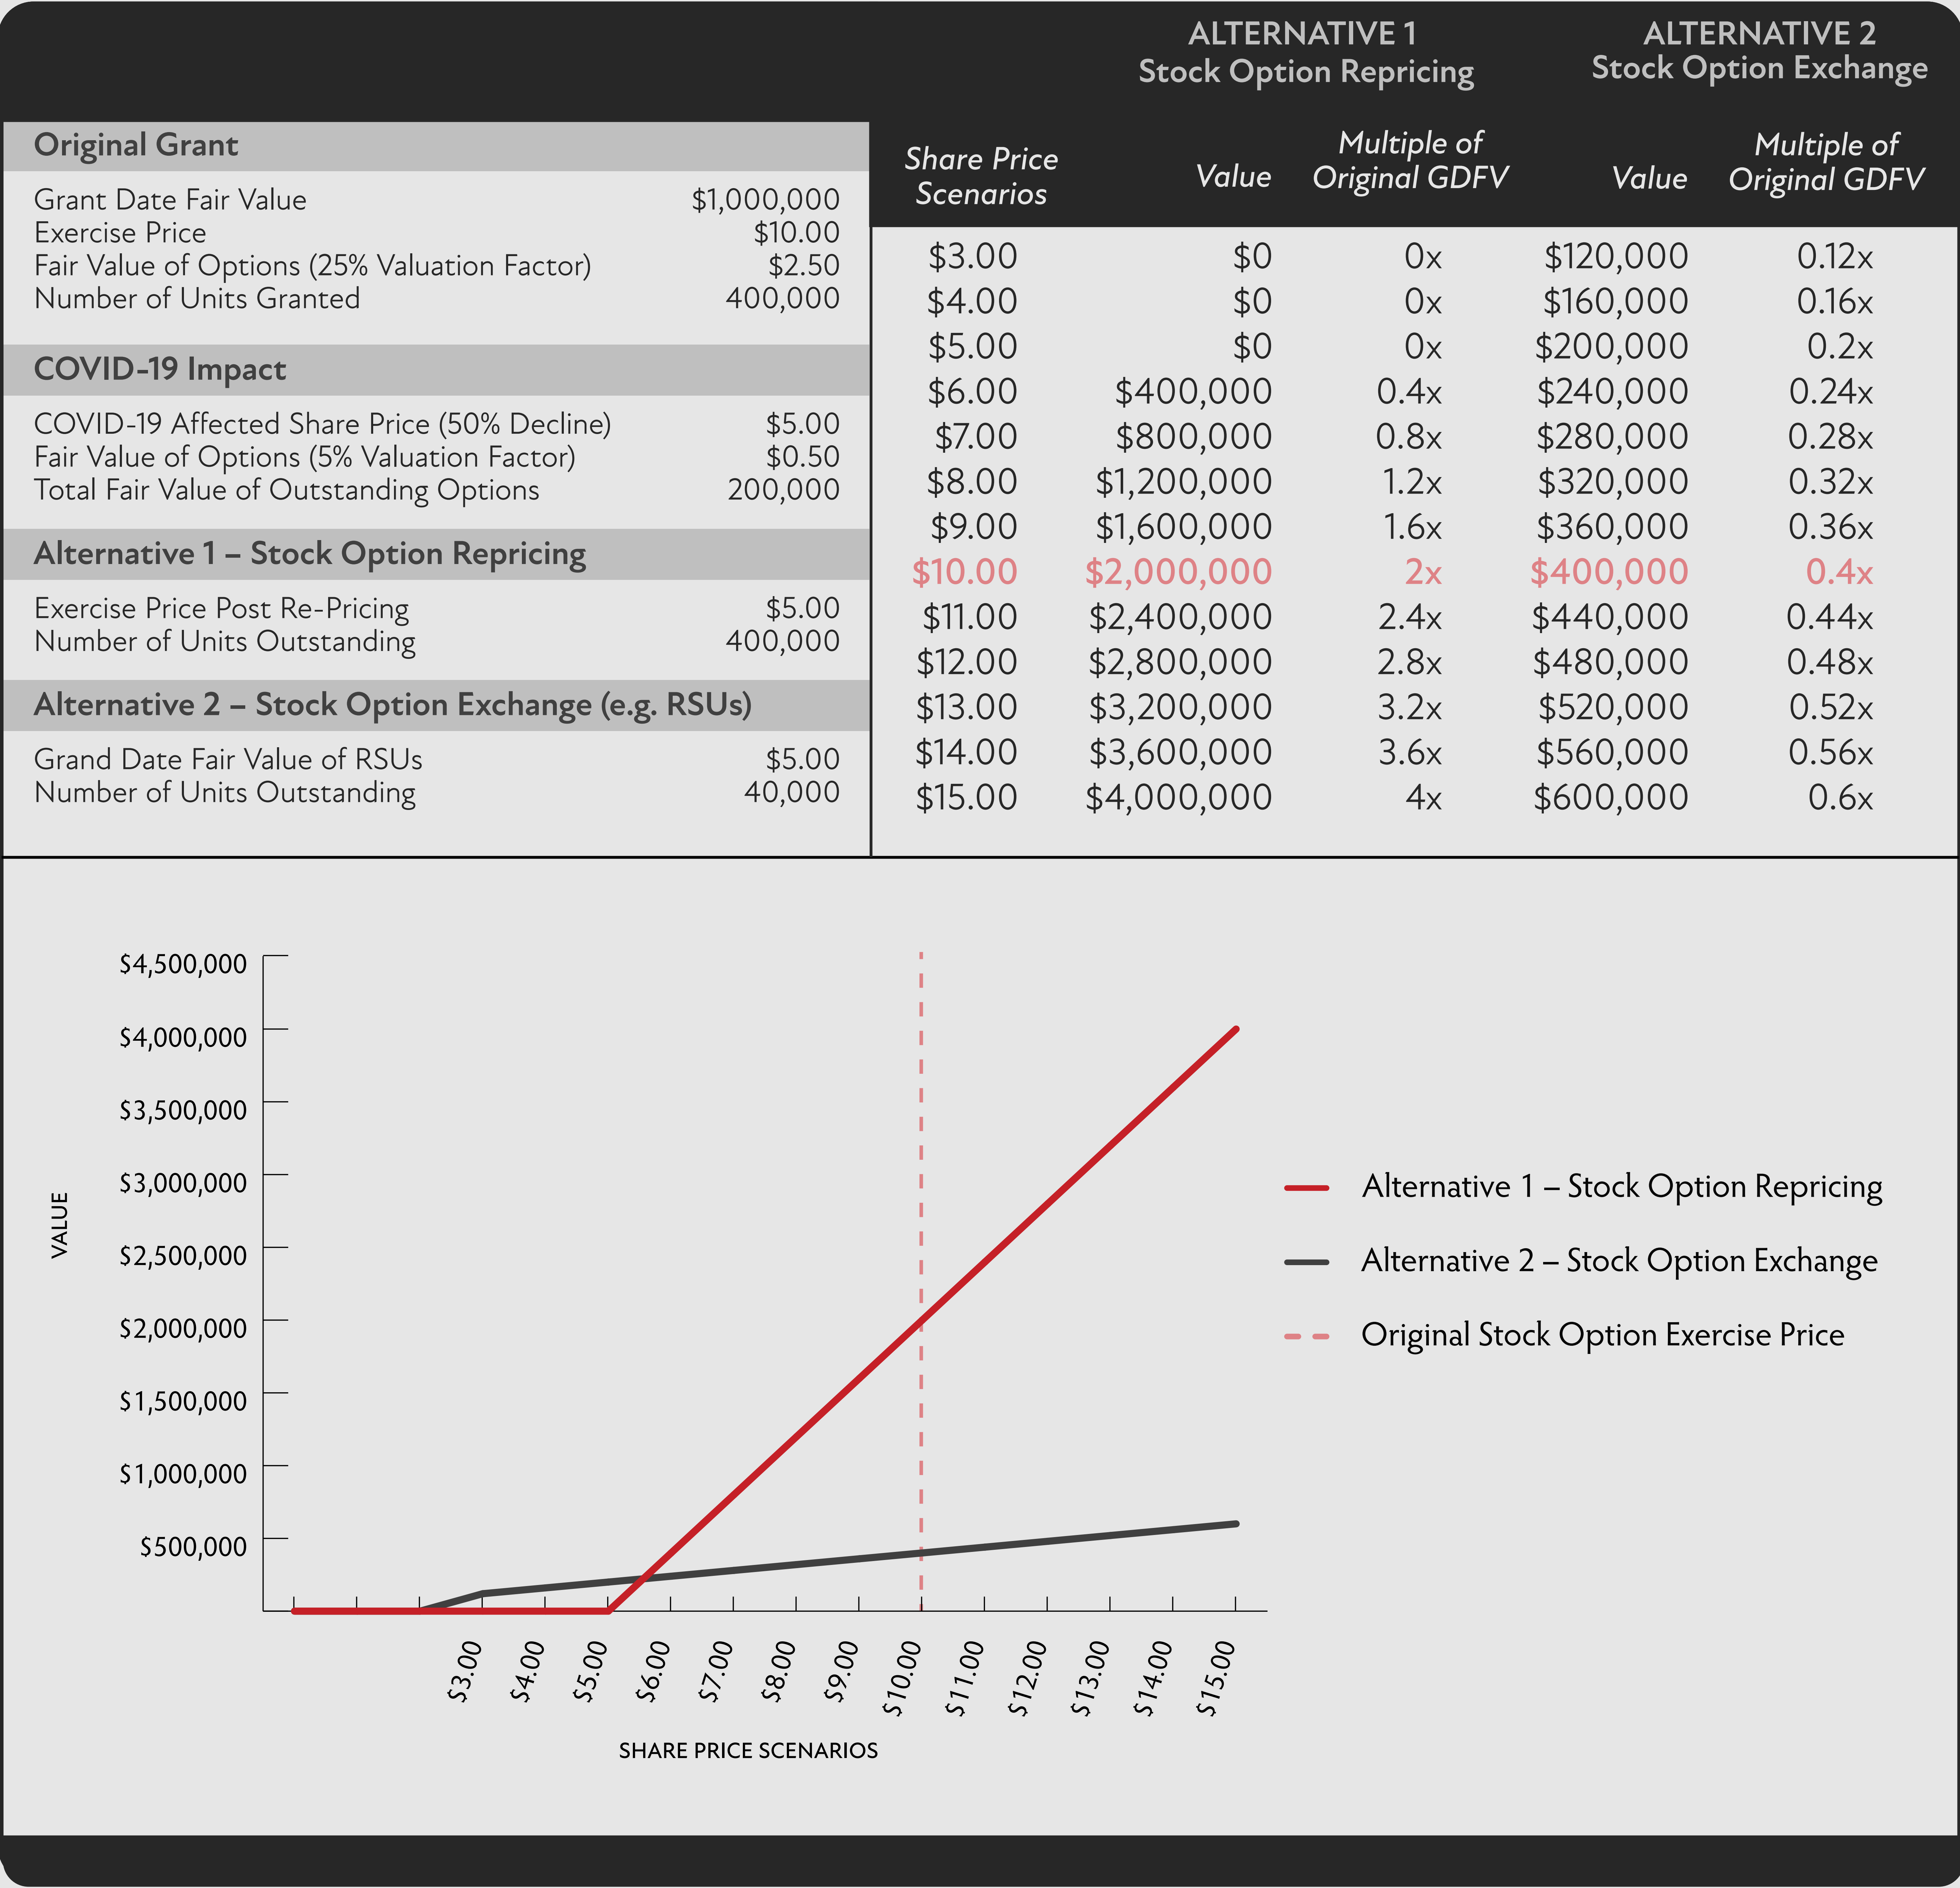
ALTERNATIVE 1
Stock Option Repricing

ALTERNATIVE 2
Stock Option Exchange

**Original Grant**

| | |
|---|---|
| Grant Date Fair Value | $1,000,000 |
| Exercise Price | $10.00 |
| Fair Value of Options (25% Valuation Factor) | $2.50 |
| Number of Units Granted | 400,000 |

**COVID-19 Impact**

| | |
|---|---|
| COVID-19 Affected Share Price (50% Decline) | $5.00 |
| Fair Value of Options (5% Valuation Factor) | $0.50 |
| Total Fair Value of Outstanding Options | 200,000 |

**Alternative 1 – Stock Option Repricing**

| | |
|---|---|
| Exercise Price Post Re-Pricing | $5.00 |
| Number of Units Outstanding | 400,000 |

**Alternative 2 – Stock Option Exchange (e.g. RSUs)**

| | |
|---|---|
| Grand Date Fair Value of RSUs | $5.00 |
| Number of Units Outstanding | 40,000 |

| Share Price Scenarios | Value | Multiple of Original GDFV | Value | Multiple of Original GDFV |
|---|---|---|---|---|
| $3.00 | $0 | 0x | $120,000 | 0.12x |
| $4.00 | $0 | 0x | $160,000 | 0.16x |
| $5.00 | $0 | 0x | $200,000 | 0.2x |
| $6.00 | $400,000 | 0.4x | $240,000 | 0.24x |
| $7.00 | $800,000 | 0.8x | $280,000 | 0.28x |
| $8.00 | $1,200,000 | 1.2x | $320,000 | 0.32x |
| $9.00 | $1,600,000 | 1.6x | $360,000 | 0.36x |
| $10.00 | $2,000,000 | 2x | $400,000 | 0.4x |
| $11.00 | $2,400,000 | 2.4x | $440,000 | 0.44x |
| $12.00 | $2,800,000 | 2.8x | $480,000 | 0.48x |
| $13.00 | $3,200,000 | 3.2x | $520,000 | 0.52x |
| $14.00 | $3,600,000 | 3.6x | $560,000 | 0.56x |
| $15.00 | $4,000,000 | 4x | $600,000 | 0.6x |

$4,500,000
$4,000,000
$3,500,000
$3,000,000
$2,500,000
$2,000,000
$1,500,000
$1,000,000
$500,000
VALUE

$3.00 $4.00 $5.00 $6.00 $7.00 $8.00 $9.00 $10.00 $11.00 $12.00 $13.00 $14.00 $15.00
SHARE PRICE SCENARIOS

Alternative 1 – Stock Option Repricing
Alternative 2 – Stock Option Exchange
Original Stock Option Exercise Price